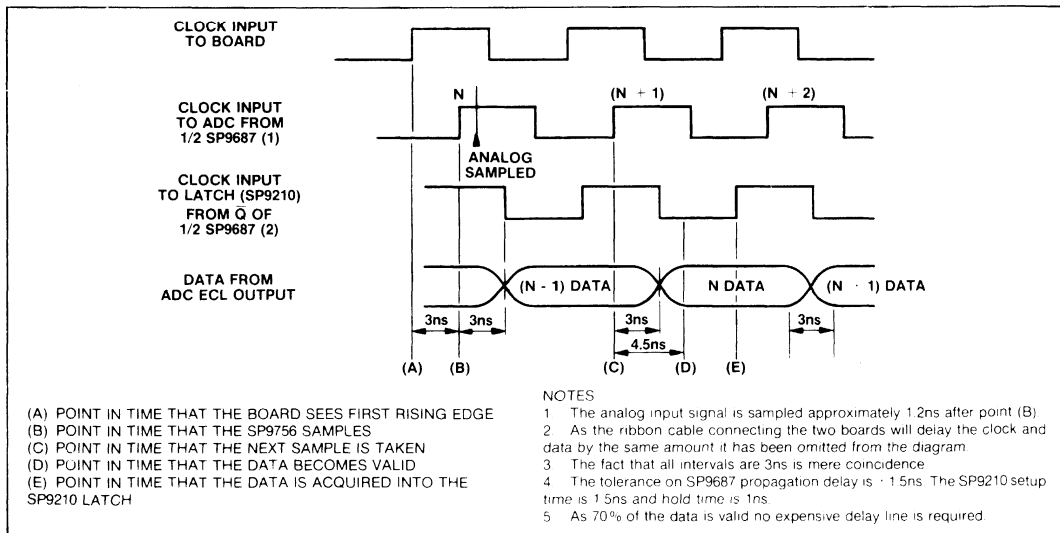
CLOCK INPUT TO BOARD

CLOCK INPUT TO ADC FROM 1/2 SP9687 (1)

N

(N + 1)

(N + 2)

ANALOG SAMPLED

CLOCK INPUT TO LATCH (SP9210) FROM $\bar{Q}$ OF 1/2 SP9687 (2)

DATA FROM ADC ECL OUTPUT

(N - 1) DATA

N DATA

(N + 1) DATA

3ns

3ns

3ns

4.5ns

3ns

(A)

(B)

(C)

(D)

(E)

(A) POINT IN TIME THAT THE BOARD SEES FIRST RISING EDGE
(B) POINT IN TIME THAT THE SP9756 SAMPLES
(C) POINT IN TIME THAT THE NEXT SAMPLE IS TAKEN
(D) POINT IN TIME THAT THE DATA BECOMES VALID
(E) POINT IN TIME THAT THE DATA IS ACQUIRED INTO THE SP9210 LATCH

NOTES
1 The analog input signal is sampled approximately 1.2ns after point (B)
2 As the ribbon cable connecting the two boards will delay the clock and data by the same amount it has been omitted from the diagram.
3 The fact that all intervals are 3ns is mere coincidence
4 The tolerance on SP9687 propagation delay is ± 1.5ns. The SP9210 setup time is 1.5ns and hold time is 1ns.
5 As 70% of the data is valid no expensive delay line is required.